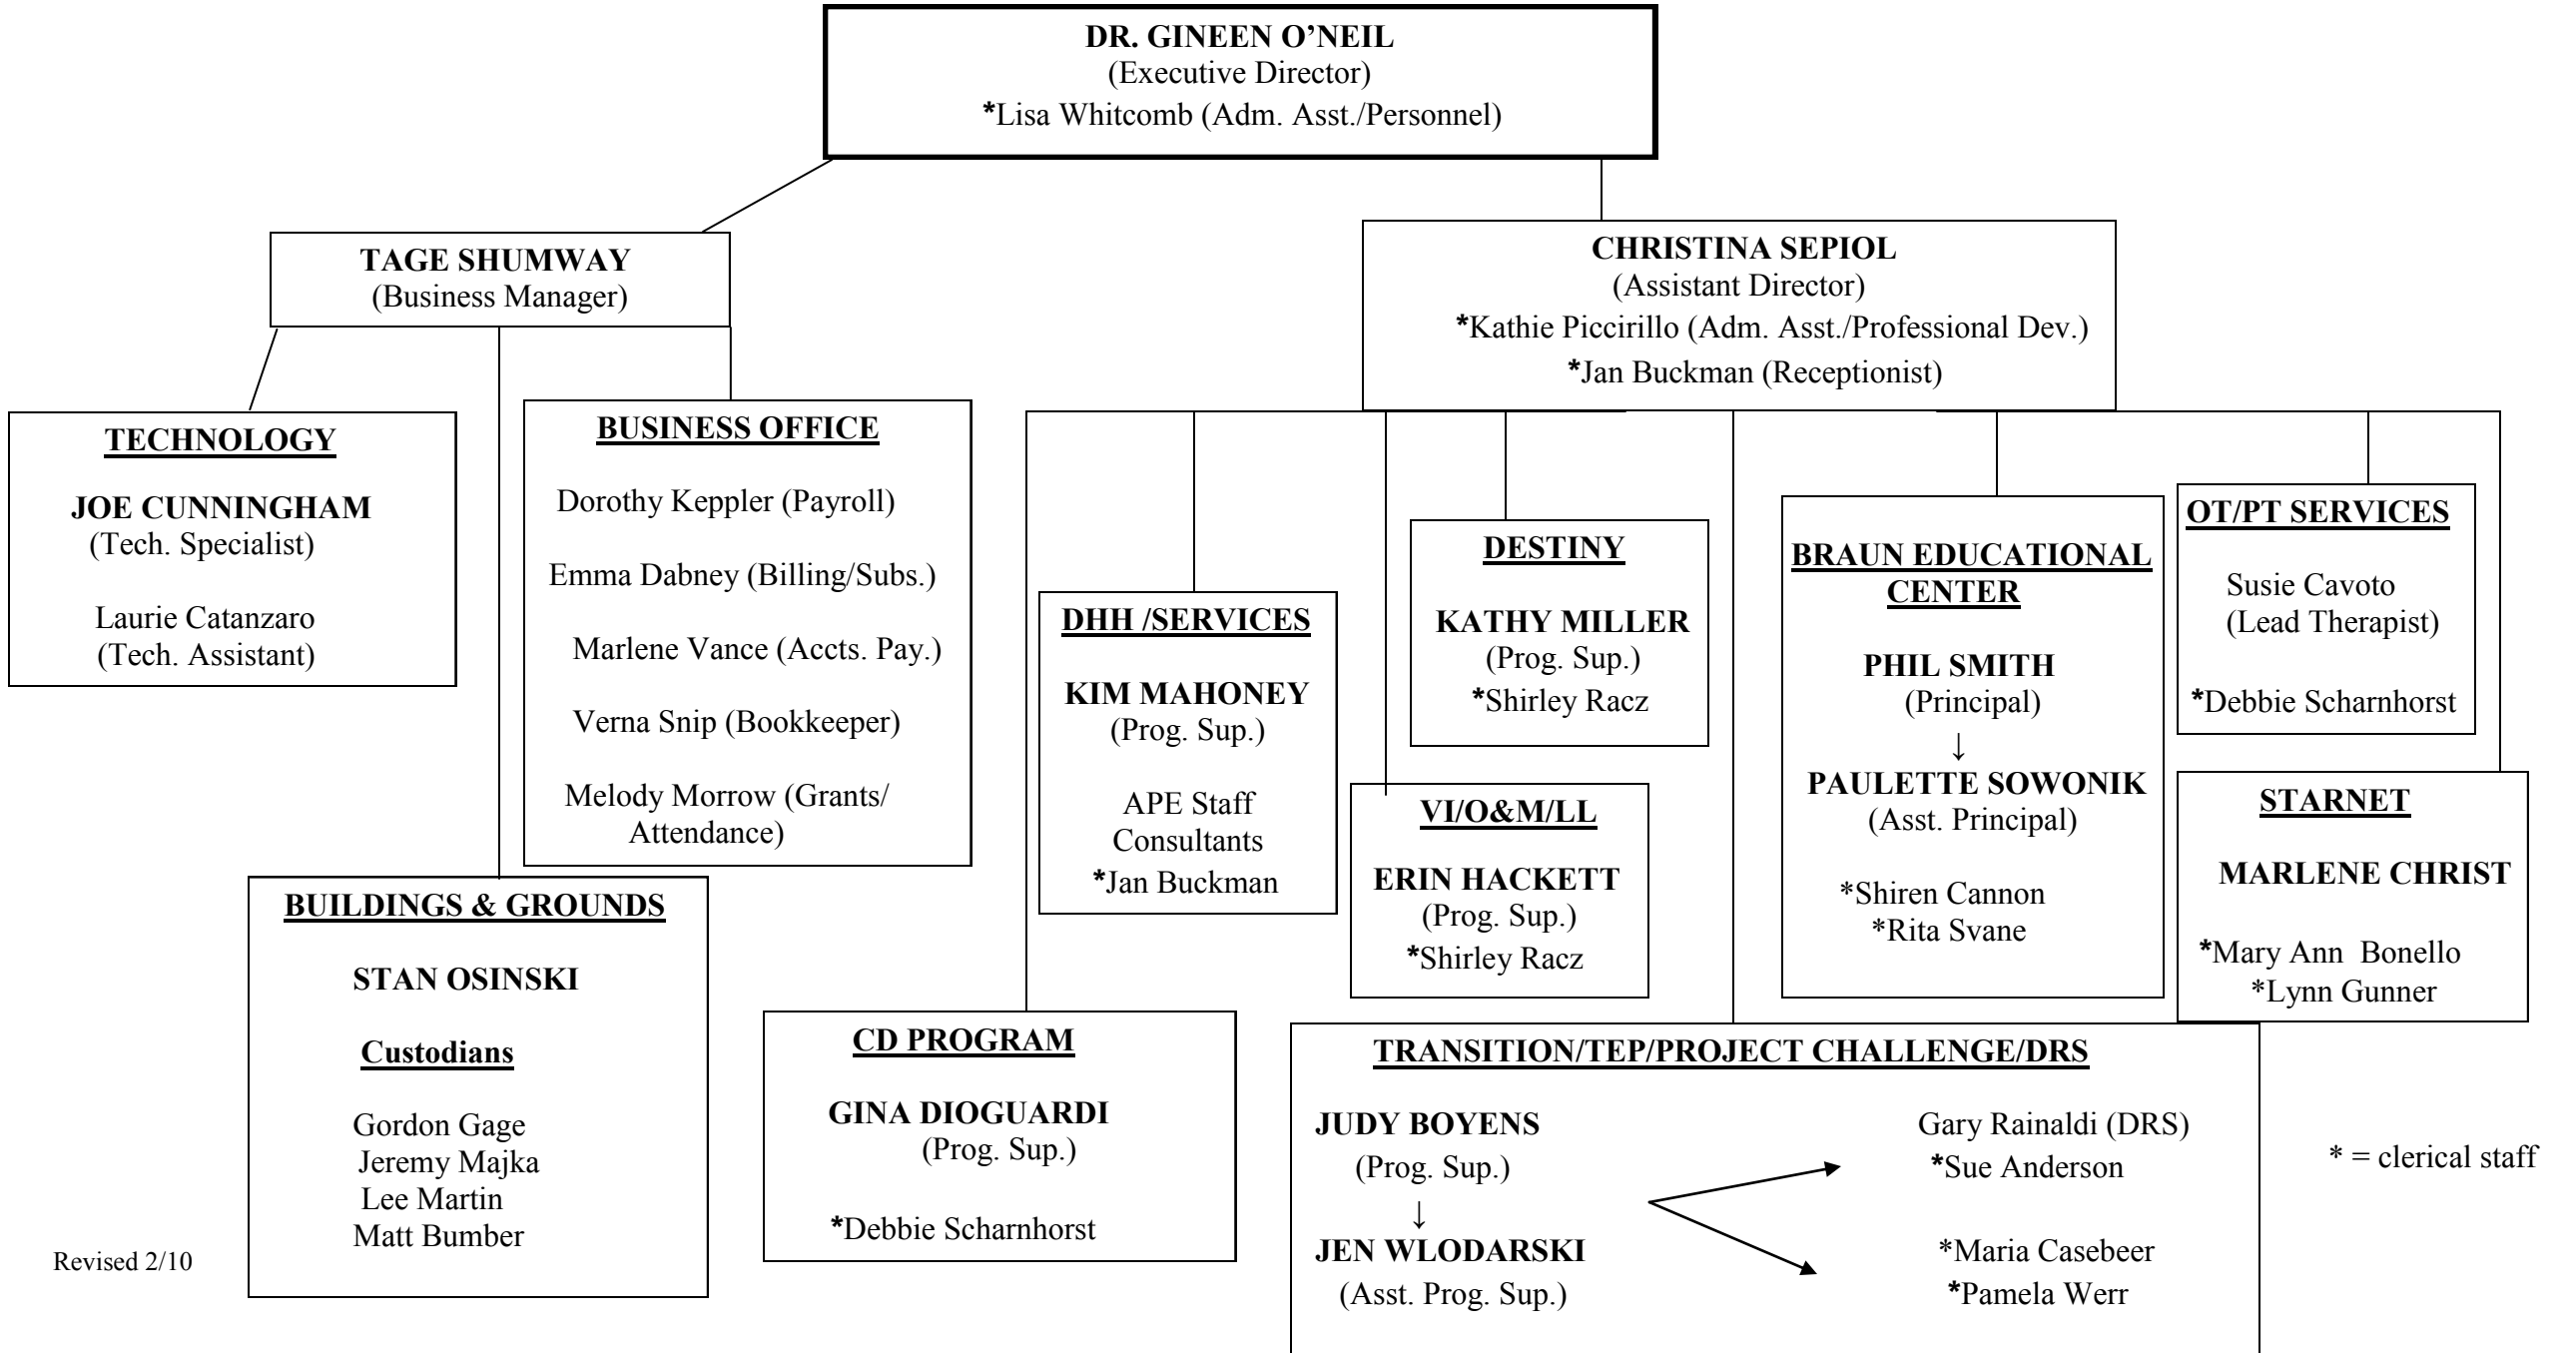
DR. GINEEN O'NEIL
(Executive Director)
*Lisa Whitcomb (Adm. Asst./Personnel)

TAGE SHUMWAY
(Business Manager)

CHRISTINA SEPIOL
(Assistant Director)
*Kathie Piccirillo (Adm. Asst./Professional Dev.)
*Jan Buckman (Receptionist)

TECHNOLOGY

JOE CUNNINGHAM
(Tech. Specialist)

Laurie Catanzaro
(Tech. Assistant)

BUSINESS OFFICE

Dorothy Keppler (Payroll)

Emma Dabney (Billing/Subs.)

Marlene Vance (Accts. Pay.)

Verna Snip (Bookkeeper)

Melody Morrow (Grants/ Attendance)

DHH /SERVICES

KIM MAHONEY
(Prog. Sup.)

APE Staff
Consultants
*Jan Buckman

DESTINY

KATHY MILLER
(Prog. Sup.)
*Shirley Racz

VI/O&M/LL

ERIN HACKETT
(Prog. Sup.)
*Shirley Racz

BRAUN EDUCATIONAL CENTER

PHIL SMITH
(Principal)
↓
PAULETTE SOWONIK
(Asst. Principal)

*Shiren Cannon
*Rita Svane

OT/PT SERVICES

Susie Cavoto
(Lead Therapist)

*Debbie Scharnhorst

STARNET

MARLENE CHRIST

*Mary Ann Bonello
*Lynn Gunner

BUILDINGS & GROUNDS

STAN OSINSKI

Custodians

Gordon Gage
Jeremy Majka
Lee Martin
Matt Bumber

CD PROGRAM

GINA DIOGUARDI
(Prog. Sup.)

*Debbie Scharnhorst

TRANSITION/TEP/PROJECT CHALLENGE/DRS

JUDY BOYENS
(Prog. Sup.)
↓
JEN WLODARSKI
(Asst. Prog. Sup.)

Gary Rainaldi (DRS)
*Sue Anderson

*Maria Casebeer
*Pamela Werr

* = clerical staff

Revised 2/10